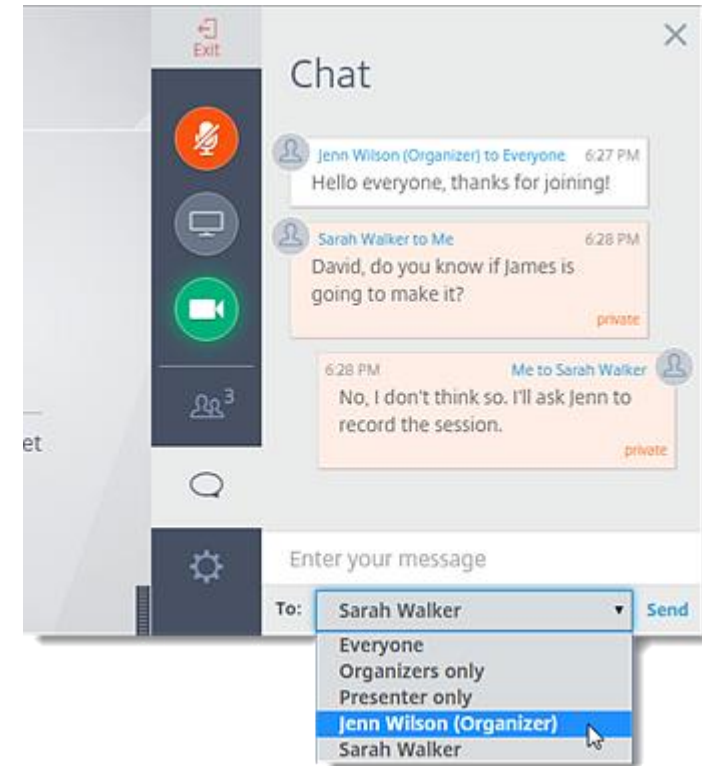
Exit

Chat

Jenn Wilson (Organizer) to Everyone 6:27 PM
Hello everyone, thanks for joining!

Sarah Walker to Me 6:28 PM
David, do you know if James is going to make it?
private

6:28 PM Me to Sarah Walker
No, I don't think so. I'll ask Jenn to record the session.
private

3

et

Enter your message

To: Sarah Walker Send

Everyone
Organizers only
Presenter only
Jenn Wilson (Organizer)
Sarah Walker